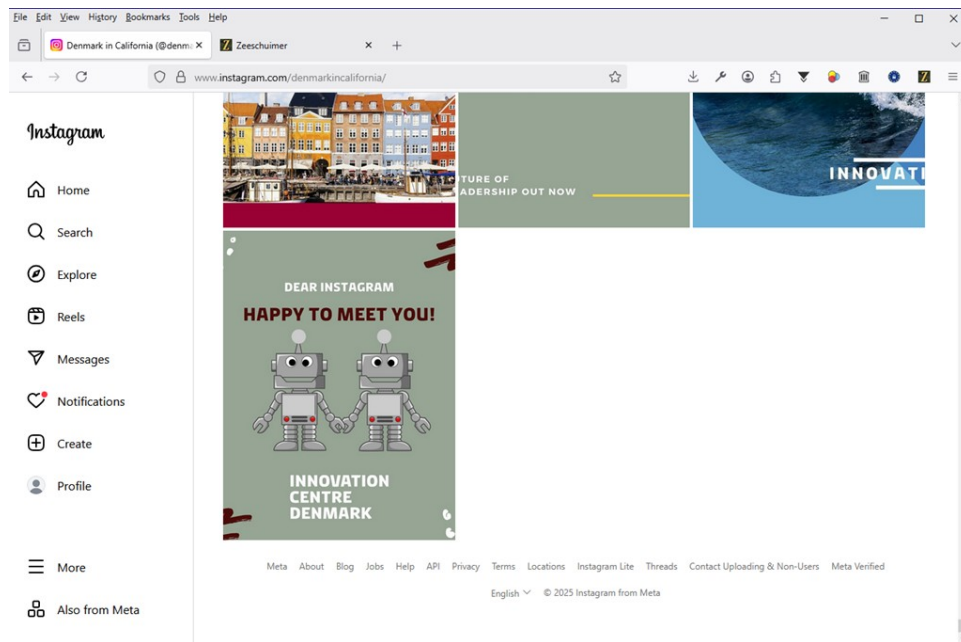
File Edit View History Bookmarks Tools Help

Denmark in California (@denm ×
Zeeschuimer ×
+

www.instagram.com/denmarkincalifornia/

Instagram

Home

Search

Explore

Reels

Messages

Notifications

Create

Profile

More

Also from Meta

TURE OF
ADERSHIP OUT NOW

INNOVATI

DEAR INSTAGRAM

HAPPY TO MEET YOU!

INNOVATION
CENTRE
DENMARK

Meta About Blog Jobs Help API Privacy Terms Locations Instagram Lite Threads Contact Uploading & Non-Users Meta Verified

English © 2025 Instagram from Meta